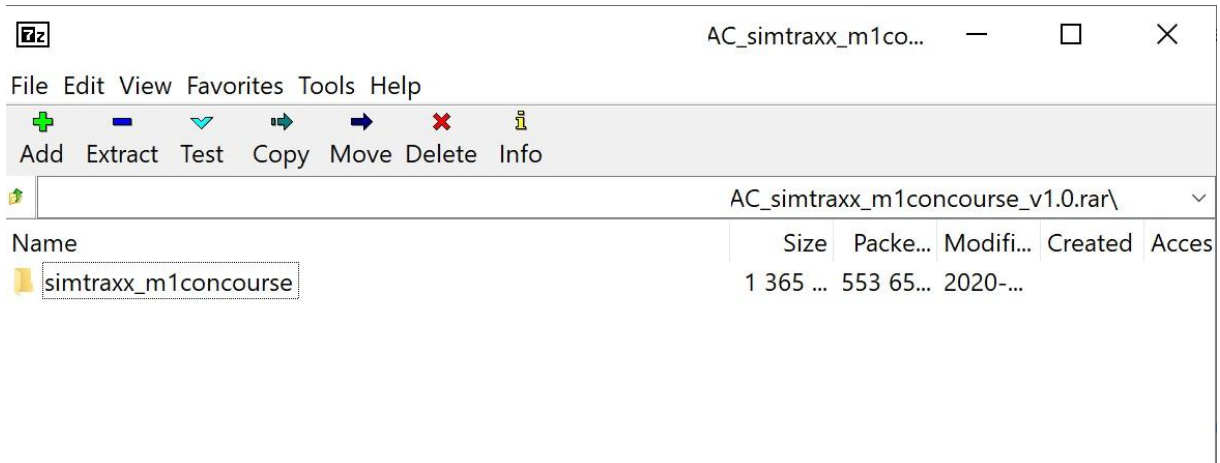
7z

AC_simtraxx_m1co...

File Edit View Favorites Tools Help

Add Extract Test Copy Move Delete Info

AC_simtraxx_m1concourse_v1.0.rar\

| Name | Size | Packe... | Modifi... | Created | Acces |
|---|---|---|---|---|---|
| simtraxx_m1concourse | 1 365 ... | 553 65... | 2020-... | | |